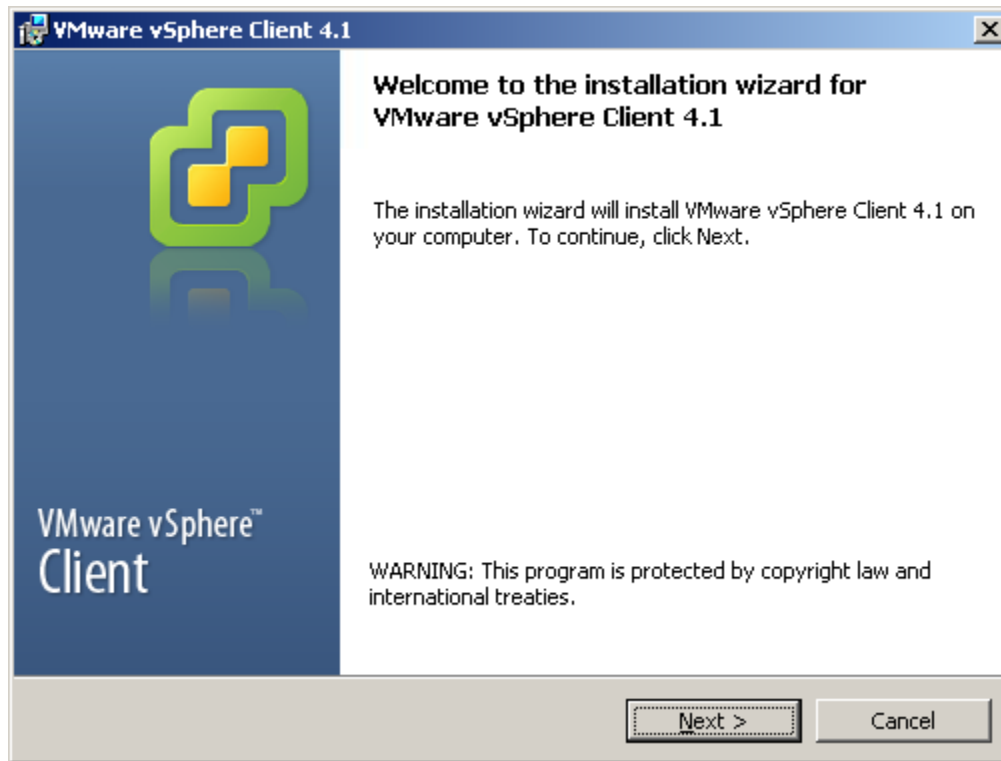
VMware vSphere Client 4.1

Welcome to the installation wizard for VMware vSphere Client 4.1

The installation wizard will install VMware vSphere Client 4.1 on your computer. To continue, click Next.

VMware vSphere™ Client

WARNING: This program is protected by copyright law and international treaties.

Next >

Cancel